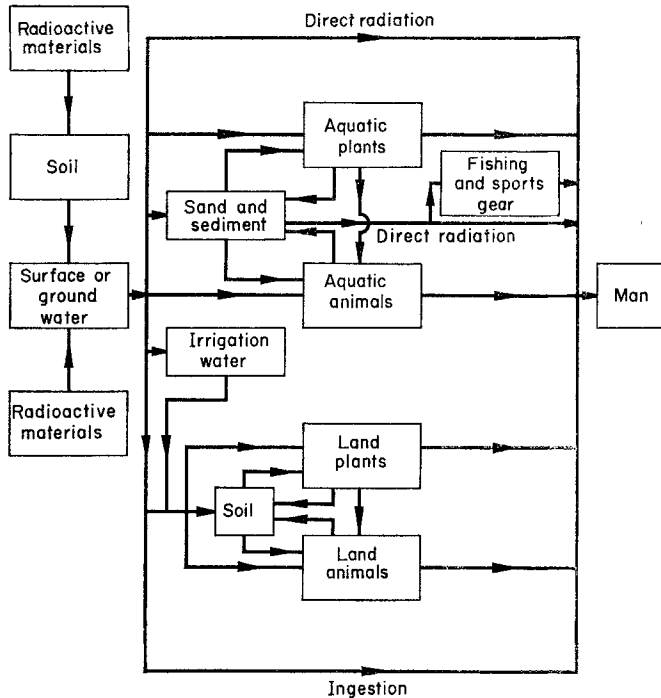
Direct radiation

Radioactive materials

Soil

Surface or ground water

Radioactive materials

Aquatic plants

Fishing and sports gear

Sand and sediment

Direct radiation

Aquatic animals

Man

Irrigation water

Land plants

Soil

Land animals

Ingestion